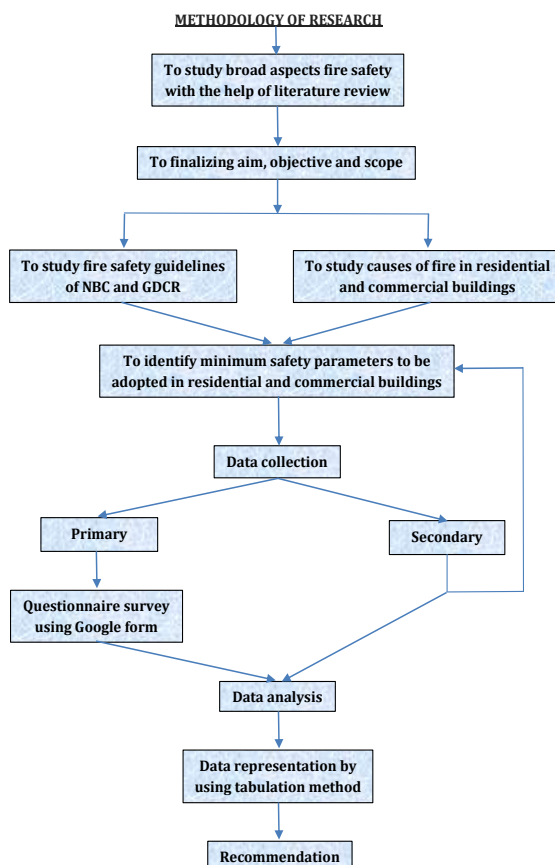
METHODOLOGY OF RESEARCH

To study broad aspects fire safety with the help of literature review

To finalizing aim, objective and scope

To study fire safety guidelines of NBC and GDCR

To study causes of fire in residential and commercial buildings

To identify minimum safety parameters to be adopted in residential and commercial buildings

Data collection

Primary

Secondary

Questionnaire survey using Google form

Data analysis

Data representation by using tabulation method

Recommendation